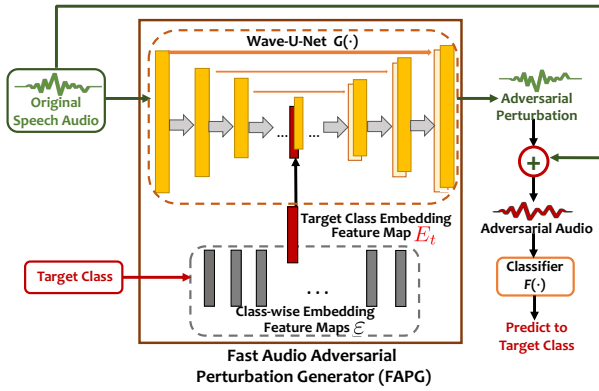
Wave-U-Net $G(\cdot)$

Original Speech Audio

Adversarial Perturbation

Target Class Embedding Feature Map $E_t$

Target Class

Class-wise Embedding Feature Maps $\mathcal{E}$

Adversarial Audio

Classifier $F(\cdot)$

Predict to Target Class

Fast Audio Adversarial Perturbation Generator (FAPG)